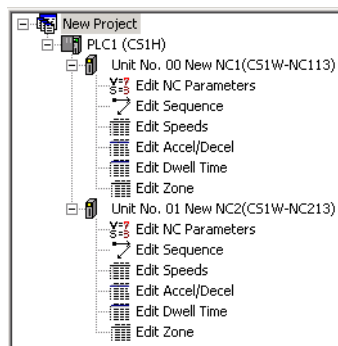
New Project
PLC1 (CS1H)
Unit No. 00 New NC1(CS1W-NC113)
Edit NC Parameters
Edit Sequence
Edit Speeds
Edit Accel/Decel
Edit Dwell Time
Edit Zone
Unit No. 01 New NC2(CS1W-NC213)
Edit NC Parameters
Edit Sequence
Edit Speeds
Edit Accel/Decel
Edit Dwell Time
Edit Zone